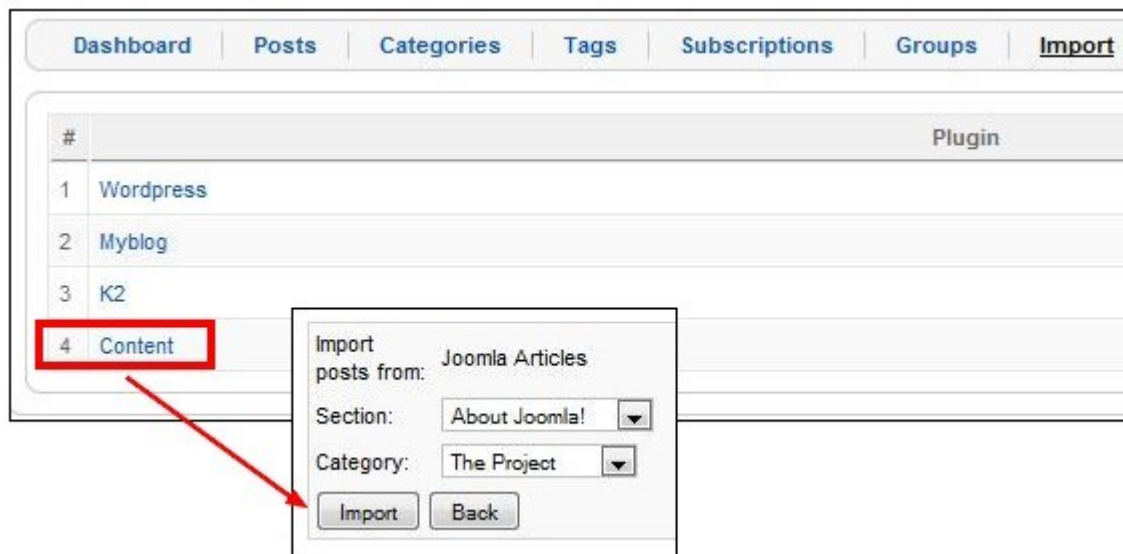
Dashboard | Posts | Categories | Tags | Subscriptions | Groups | Import

| # | Plugin |
|---|---|
| 1 | Wordpress |
| 2 | Myblog |
| 3 | K2 |
| 4 | Content |

Import posts from: Joomla Articles

Section: About Joomla!

Category: The Project

Import Back